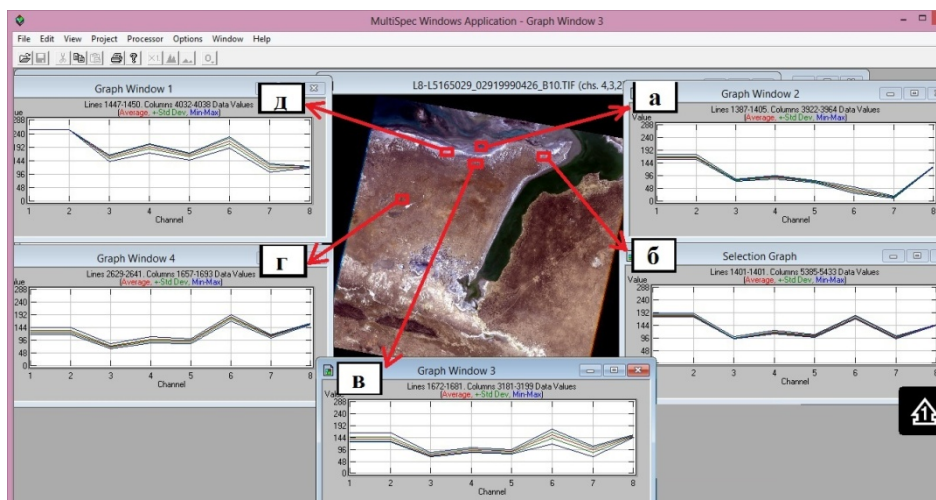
MultiSpec Windows Application - Graph Window 3

File Edit View Project Processor Options Window Help

Graph Window 1

Lines 1447-1450. Columns 4032-4038 Data Values
Average, +Std Dev, Min-Max

Value
288
240
192
144
96
48
0
1 2 3 4 5 6 7 8
Channel

д

L8-L5165029_02919990426_B10.TIF (chs. 4,3,2

а

Graph Window 2

Lines 1387-1405. Columns 3922-3964 Data Values
Average, +Std Dev, Min-Max

Value
288
240
192
144
96
48
0
1 2 3 4 5 6 7 8
Channel

Graph Window 4

Lines 2629-2641. Columns 1657-1693 Data Values
Average, +Std Dev, Min-Max

Value
288
240
192
144
96
48
0
1 2 3 4 5 6 7 8
Channel

г

б

Selection Graph

Lines 1401-1401. Columns 5385-5433 Data Values
Average, +Std Dev, Min-Max

Value
288
240
192
144
96
48
1 2 3 4 5 6 7 8
Channel

в

Graph Window 3

Lines 1672-1681. Columns 3181-3199 Data Values
Average, +Std Dev, Min-Max

Value
288
240
192
144
96
48
0
1 2 3 4 5 6 7 8
Channel